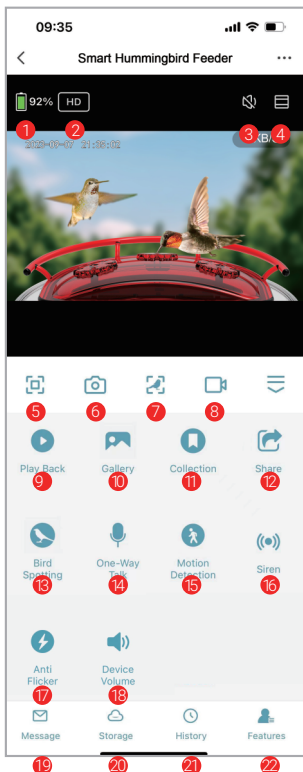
09:35

Smart Hummingbird Feeder

92% HD

1 2 3 4

2023-06-07 11:35:03

KB/S

5 6 7 8

Play Back 9
Gallery 10
Collection 11
Share 12

Bird Spotting 13
One-Way Talk 14
Motion Detection 15
Siren 16

Anti Flicker 17
Device Volume 18

Message 19
Storage 20
History 21
Features 22